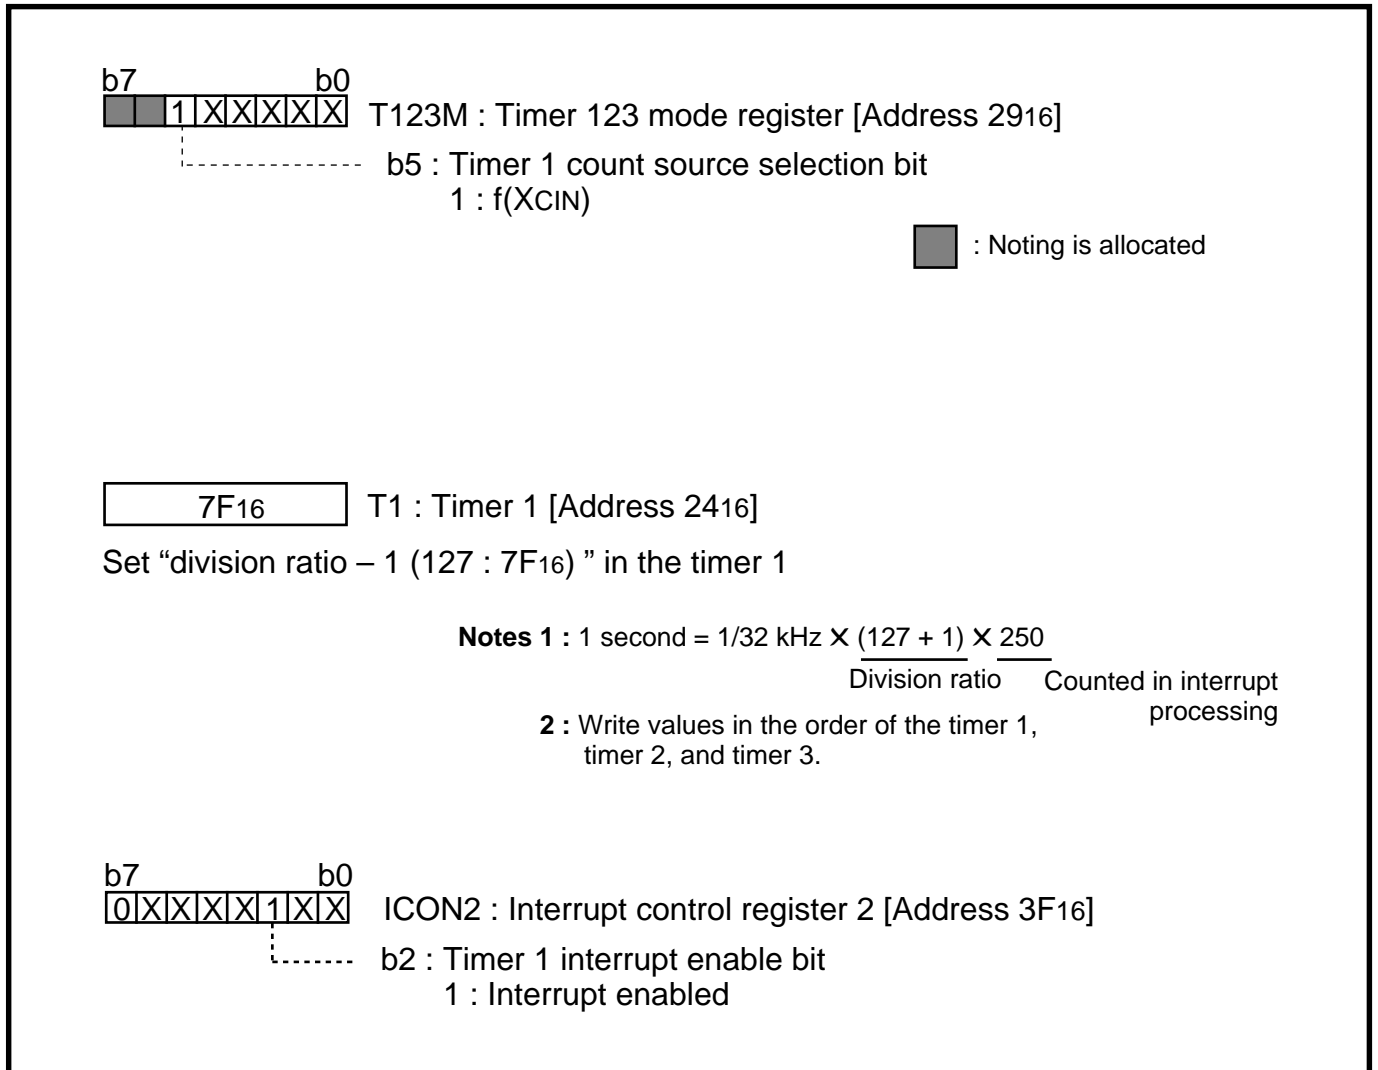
b7 b0
1 X X X X X T123M : Timer 123 mode register [Address $29_{16}$]

b5 : Timer 1 count source selection bit
1 : f(XCIN)

: Noting is allocated

$7F_{16}$ T1 : Timer 1 [Address $24_{16}$]

Set “division ratio – 1 (127 : $7F_{16}$) ” in the timer 1

**Notes 1 :** 1 second = 1/32 kHz × (127 + 1) × 250
Division ratio Counted in interrupt processing

**2 :** Write values in the order of the timer 1, timer 2, and timer 3.

b7 b0
0 X X X X 1 X X ICON2 : Interrupt control register 2 [Address $3F_{16}$]

b2 : Timer 1 interrupt enable bit
1 : Interrupt enabled